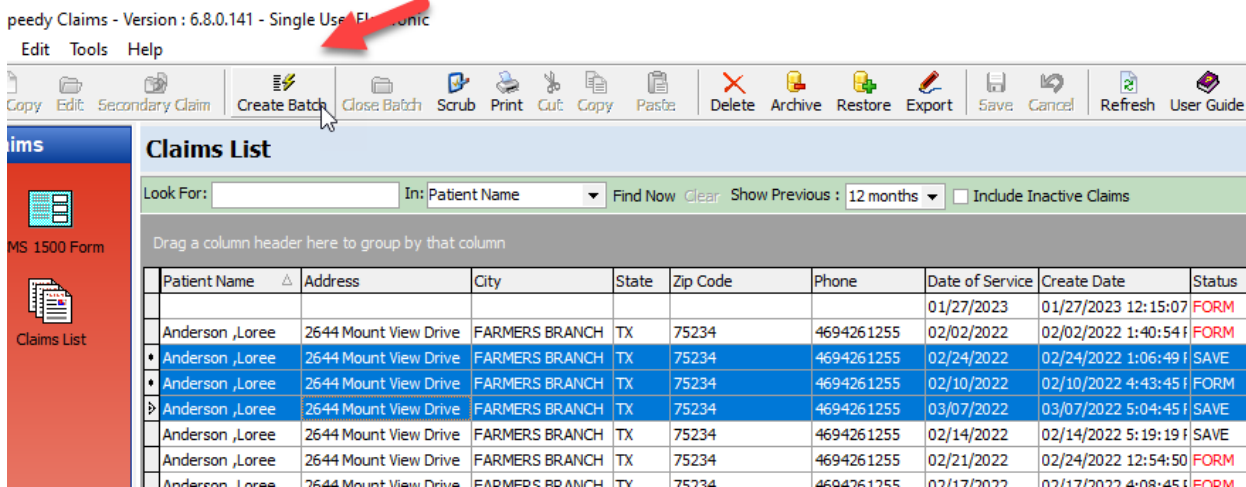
peedy Claims - Version : 6.8.0.141 - Single User Ele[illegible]onic

Edit Tools Help

Copy Edit Secondary Claim Create Batch Close Batch Scrub Print Cut Copy Paste Delete Archive Restore Export Save Cancel Refresh User Guide

ims

MS 1500 Form

Claims List

Claims List

Look For: In: Patient Name Find Now Clear Show Previous : 12 months Include Inactive Claims

Drag a column header here to group by that column

| Patient Name | Address | City | State | Zip Code | Phone | Date of Service | Create Date | Status |
|---|---|---|---|---|---|---|---|---|
| | | | | | | 01/27/2023 | 01/27/2023 12:15:07 | FORM |
| Anderson ,Loree | 2644 Mount View Drive | FARMERS BRANCH | TX | 75234 | 4694261255 | 02/02/2022 | 02/02/2022 1:40:54 | FORM |
| Anderson ,Loree | 2644 Mount View Drive | FARMERS BRANCH | TX | 75234 | 4694261255 | 02/24/2022 | 02/24/2022 1:06:49 | SAVE |
| Anderson ,Loree | 2644 Mount View Drive | FARMERS BRANCH | TX | 75234 | 4694261255 | 02/10/2022 | 02/10/2022 4:43:45 | FORM |
| Anderson ,Loree | 2644 Mount View Drive | FARMERS BRANCH | TX | 75234 | 4694261255 | 03/07/2022 | 03/07/2022 5:04:45 | SAVE |
| Anderson ,Loree | 2644 Mount View Drive | FARMERS BRANCH | TX | 75234 | 4694261255 | 02/14/2022 | 02/14/2022 5:19:19 | SAVE |
| Anderson ,Loree | 2644 Mount View Drive | FARMERS BRANCH | TX | 75234 | 4694261255 | 02/21/2022 | 02/24/2022 12:54:50 | FORM |
| Anderson ,Loree | 2644 Mount View Drive | FARMERS BRANCH | TX | 75234 | 4694261255 | 02/17/2022 | 02/17/2022 4:08:45 | FORM |